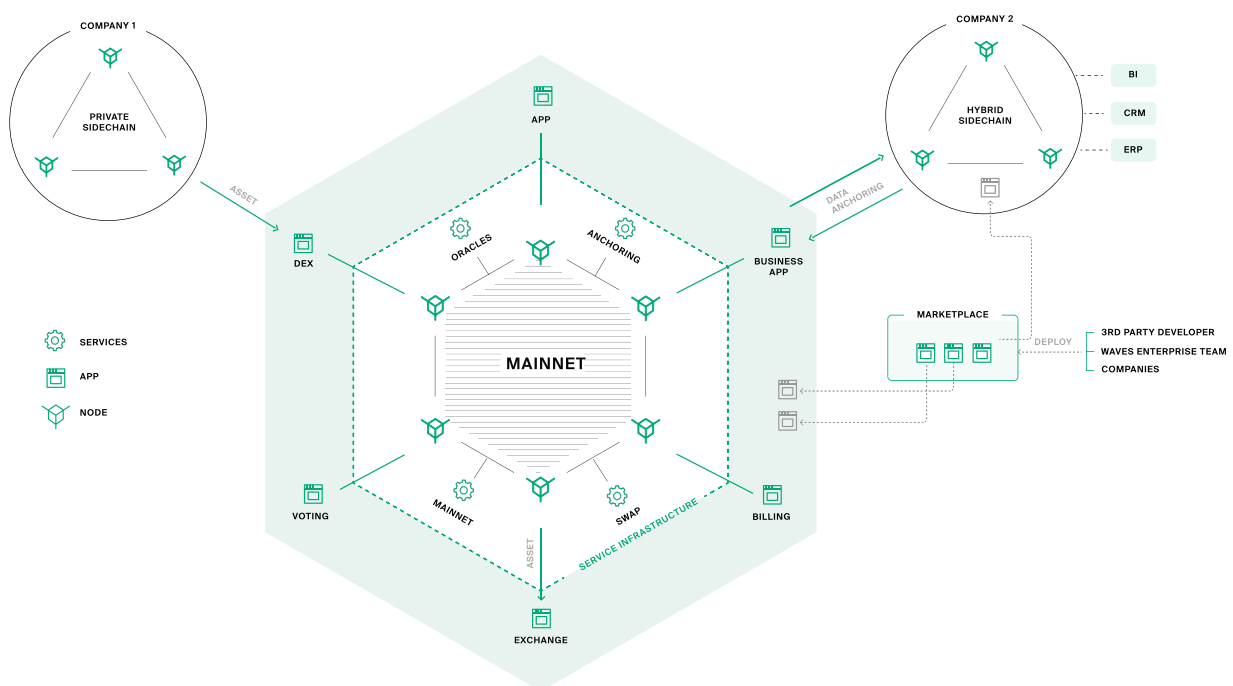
COMPANY 1

PRIVATE SIDECHAIN

ASSET

DEX

SERVICES

APP

NODE

APP

ORACLES

ANCHORING

MAINNET

MAINNET

SWAP

VOTING

BILLING

ASSET

SERVICE INFRASTRUCTURE

EXCHANGE

BUSINESS APP

DATA ANCHORING

COMPANY 2

HYBRID SIDECHAIN

BI

CRM

ERP

MARKETPLACE

DEPLOY

3RD PARTY DEVELOPER

WAVES ENTERPRISE TEAM

COMPANIES